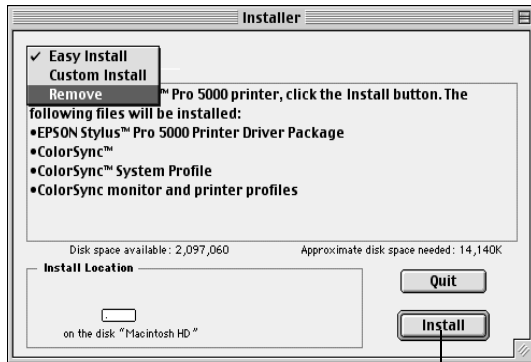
Installer

✓ Easy Install
Custom Install
Remove

™ Pro 5000 printer, click the Install button. The following files will be installed:
•EPSON Stylus™ Pro 5000 Printer Driver Package
•ColorSync™
•ColorSync™ System Profile
•ColorSync monitor and printer profiles

Disk space available: 2,097,060

Approximate disk space needed: 14,140K

Install Location

on the disk "Macintosh HD"

Quit

Install